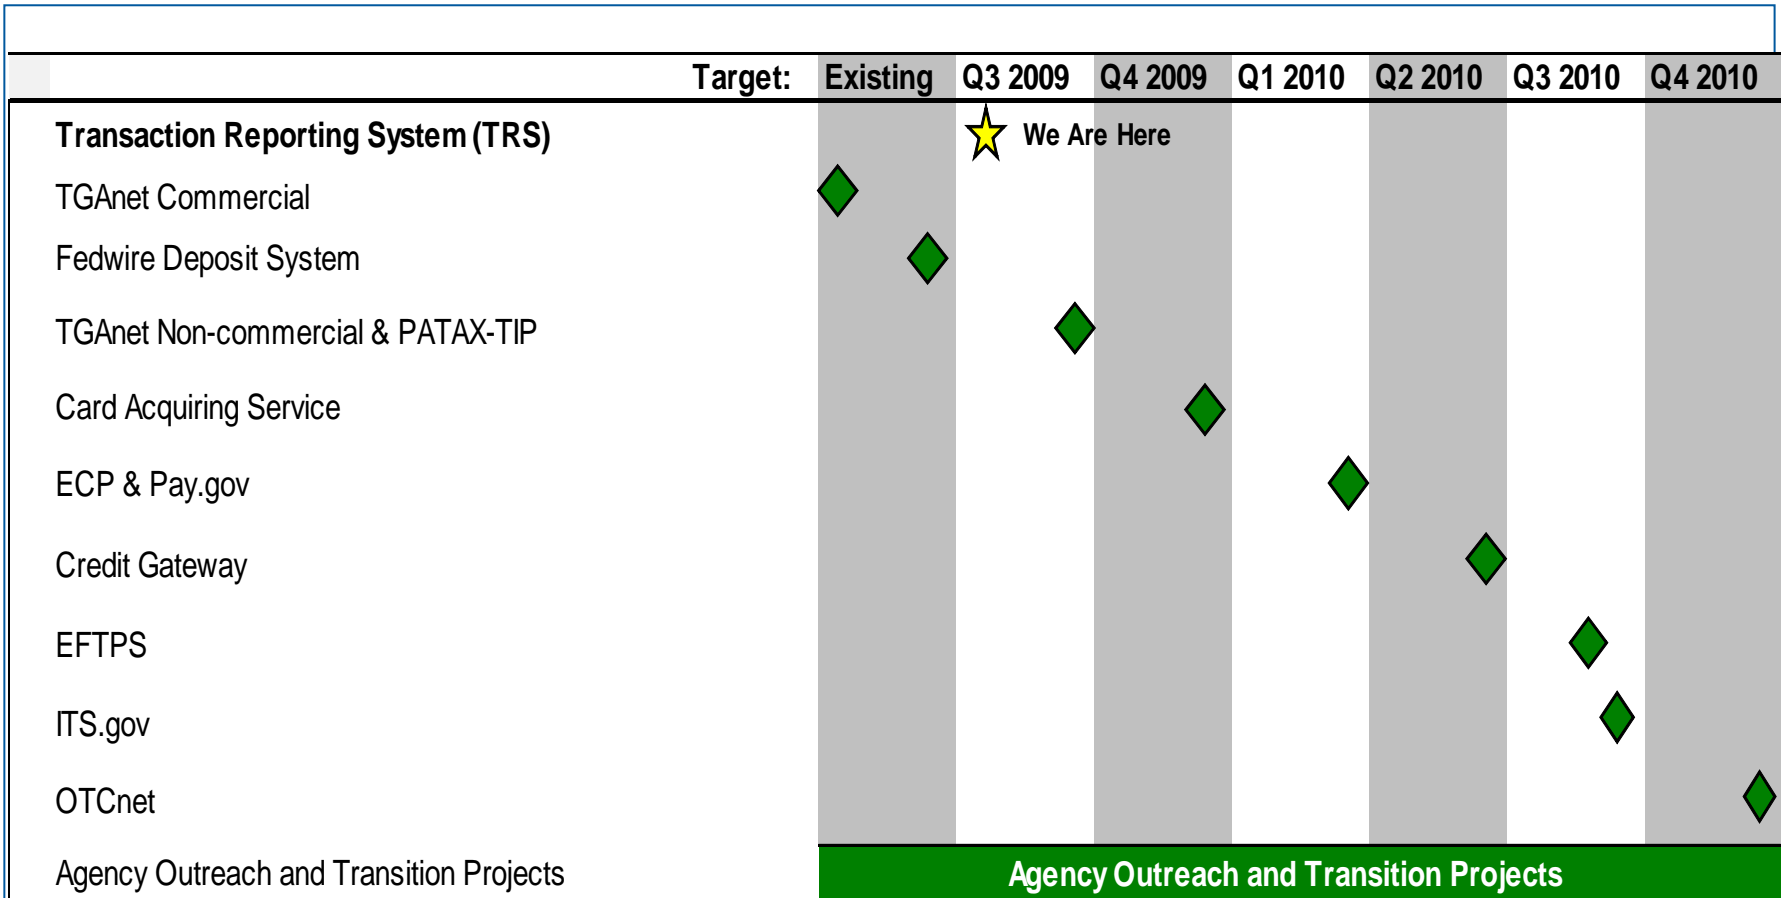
Target: Existing Q3 2009 Q4 2009 Q1 2010 Q2 2010 Q3 2010 Q4 2010

Transaction Reporting System (TRS)

We Are Here

TGAnet Commercial

Fedwire Deposit System

TGAnet Non-commercial & PATAX-TIP

Card Acquiring Service

ECP & Pay.gov

Credit Gateway

EFTPS

ITS.gov

OTCnet

Agency Outreach and Transition Projects

Agency Outreach and Transition Projects